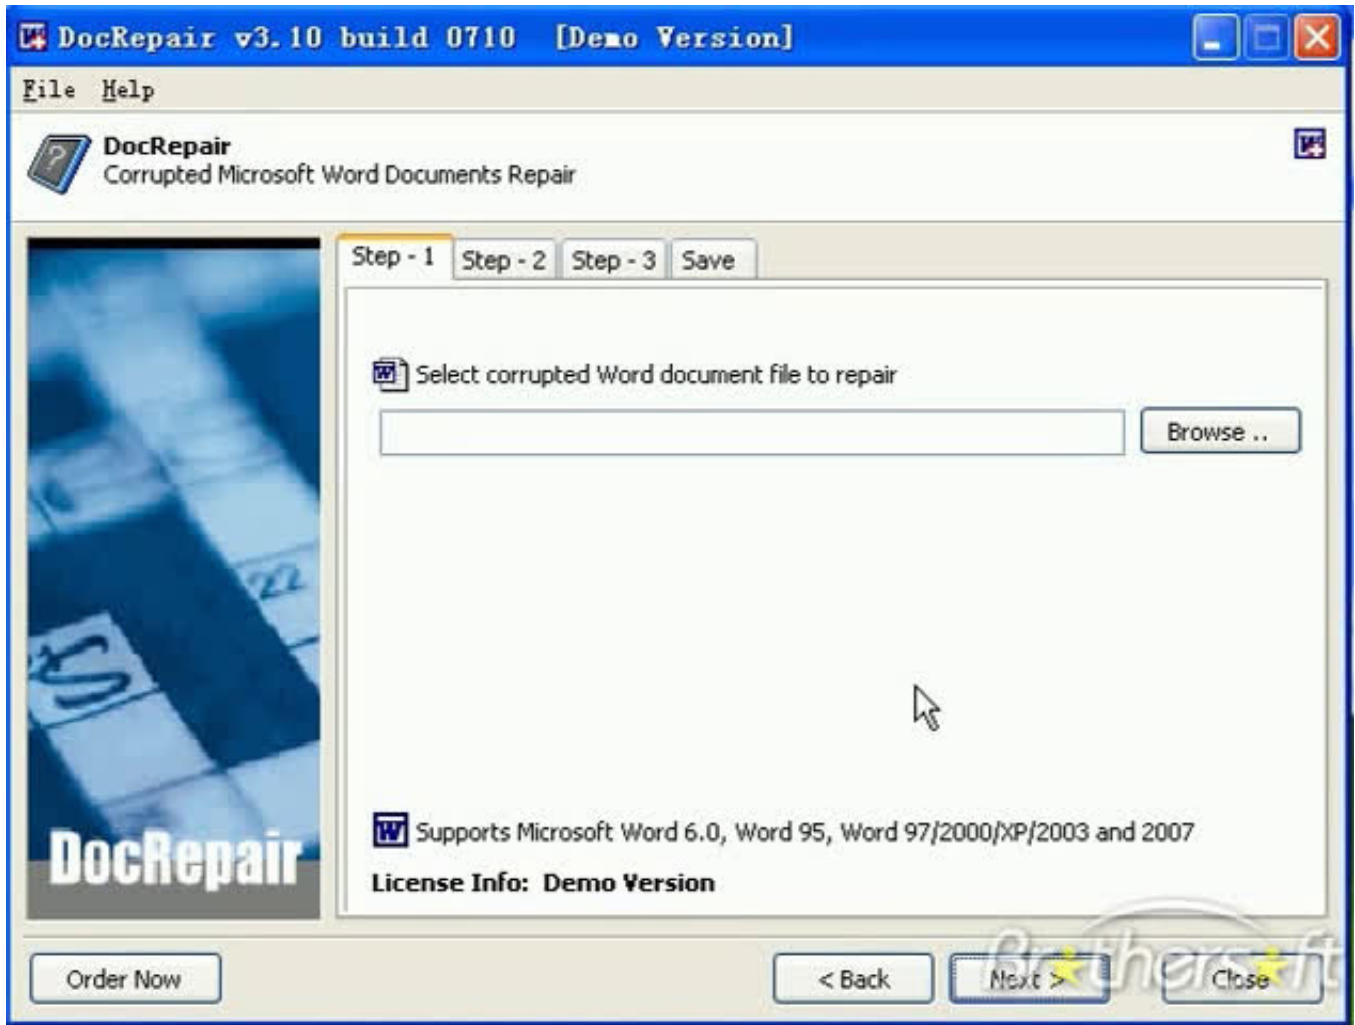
DocRepair v3.10 build 0710 [Demo Version]

File Help

DocRepair
Corrupted Microsoft Word Documents Repair

Step - 1 Step - 2 Step - 3 Save

Select corrupted Word document file to repair

Browse ..

22

DocRepair

Supports Microsoft Word 6.0, Word 95, Word 97/2000/XP/2003 and 2007

License Info: Demo Version

Order Now

< Back

Next >

Close

Brothersoft